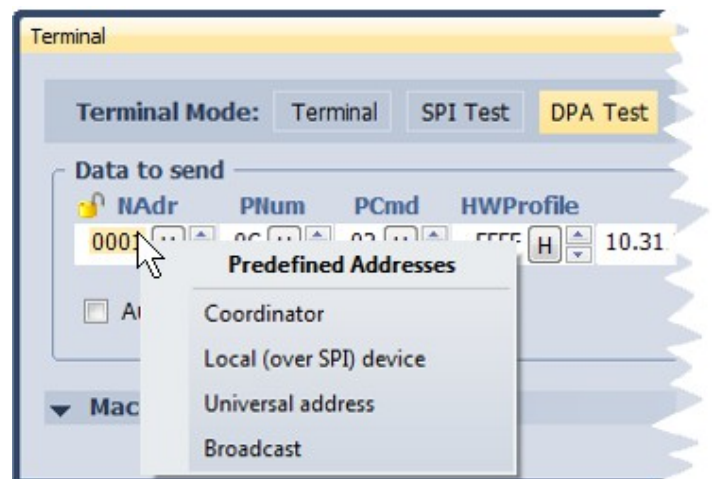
Terminal

Terminal Mode: Terminal SPI Test DPA Test

Data to send

NAdr PNum PCmd HWProfile

000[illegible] H 0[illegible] H 0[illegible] H FFFF H 10.31

A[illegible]

Mac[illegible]

Predefined Addresses

Coordinator

Local (over SPI) device

Universal address

Broadcast